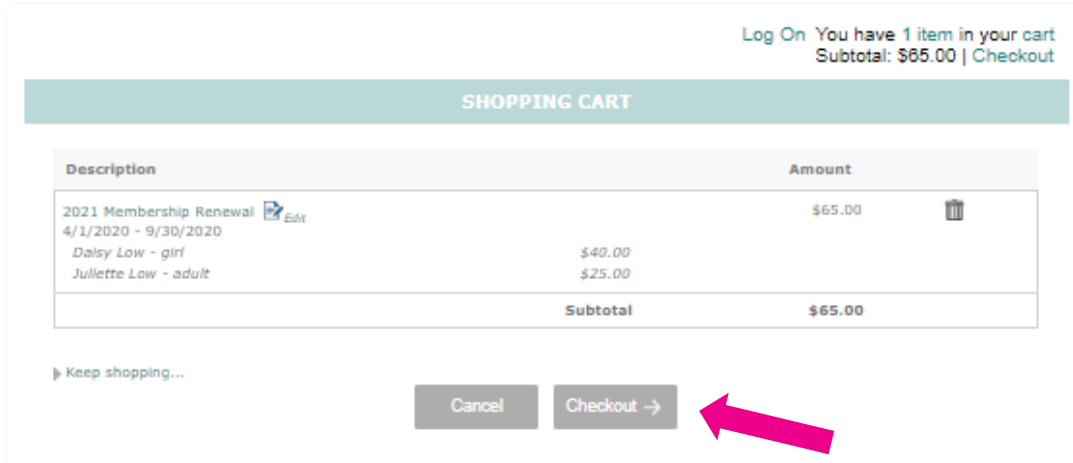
Log On You have 1 item in your cart
Subtotal: $65.00 | Checkout

SHOPPING CART

| Description | | Amount |
|---|---|---|
| 2021 Membership Renewal Edit 4/1/2020 - 9/30/2020 | | $65.00 |
| Daisy Low - girl | $40.00 | |
| Juliette Low - adult | $25.00 | |
| | Subtotal | $65.00 |

Keep shopping...

Cancel Checkout →